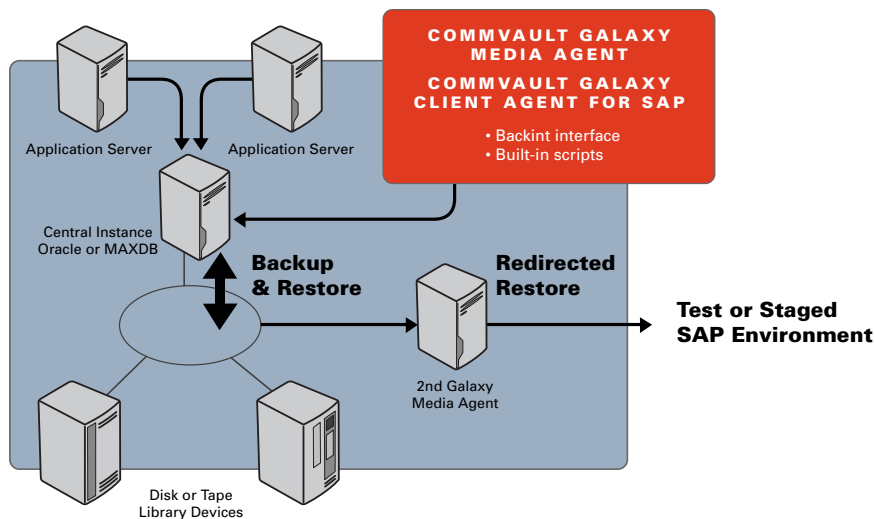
COMMVAULT GALAXY MEDIA AGENT

COMMVAULT GALAXY CLIENT AGENT FOR SAP

• Backint interface
• Built-in scripts

Application Server

Application Server

Central Instance Oracle or MAXDB

Backup & Restore

Redirected Restore

Test or Staged SAP Environment

2nd Galaxy Media Agent

Disk or Tape Library Devices